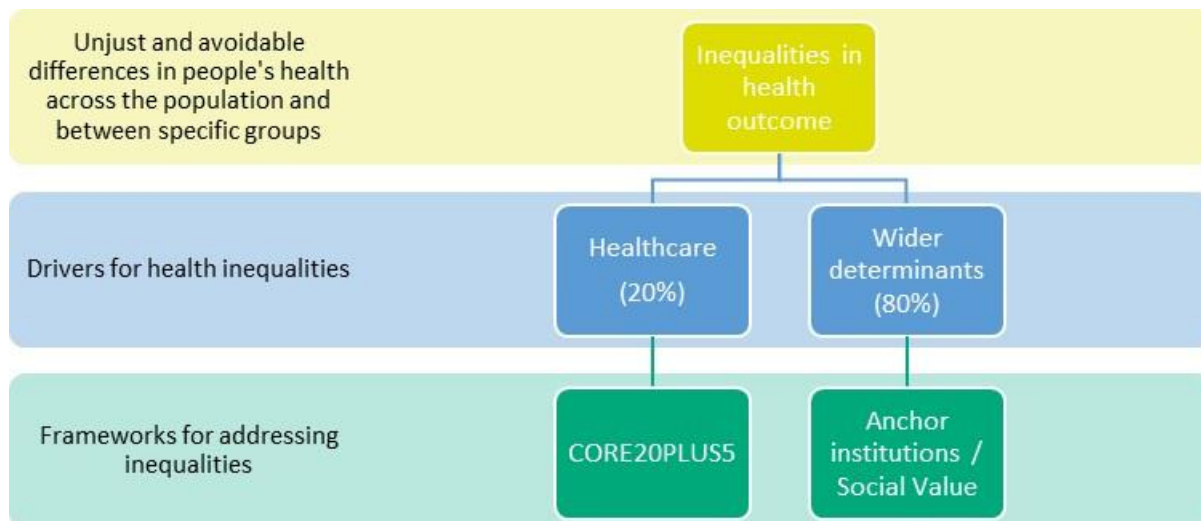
Unjust and avoidable differences in people's health across the population and between specific groups

Inequalities in health outcome

Drivers for health inequalities

Healthcare (20%)

Wider determinants (80%)

Frameworks for addressing inequalities

CORE20PLUS5

Anchor institutions / Social Value